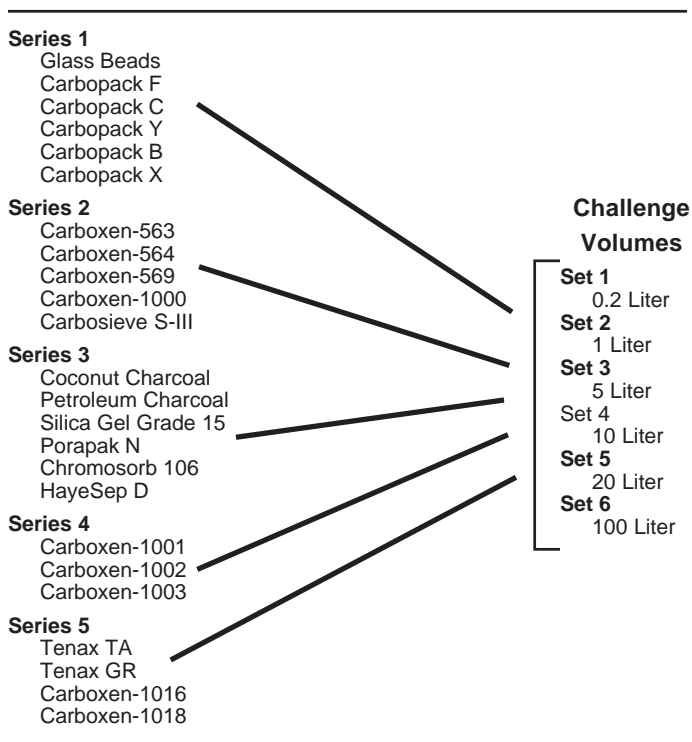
**Series 1**
Glass Beads
Carbopack F
Carbopack C
Carbopack Y
Carbopack B
Carbopack X

**Series 2**
Carboxen-563
Carboxen-564
Carboxen-569
Carboxen-1000
Carbosieve S-III

**Series 3**
Coconut Charcoal
Petroleum Charcoal
Silica Gel Grade 15
Porapak N
Chromosorb 106
HayeSep D

**Series 4**
Carboxen-1001
Carboxen-1002
Carboxen-1003

**Series 5**
Tenax TA
Tenax GR
Carboxen-1016
Carboxen-1018

**Challenge Volumes**

**Set 1**
0.2 Liter
**Set 2**
1 Liter
**Set 3**
5 Liter
Set 4
10 Liter
**Set 5**
20 Liter
**Set 6**
100 Liter